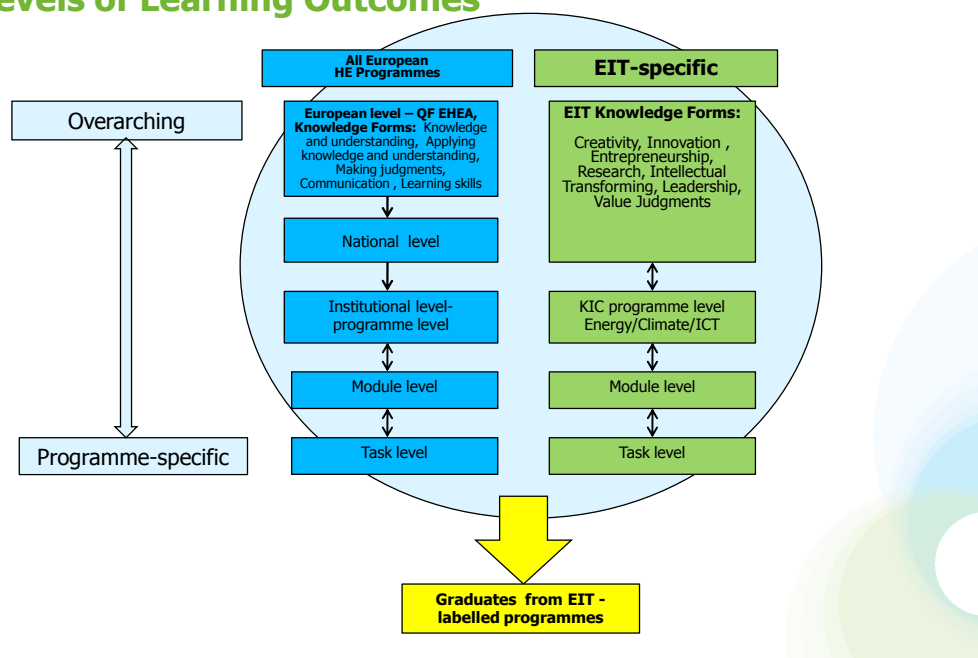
evels of Learning Outcomes

Overarching

Programme-specific

All European HE Programmes

European level – QF EHEA, Knowledge Forms: Knowledge and understanding, Applying knowledge and understanding, Making judgments, Communication , Learning skills

National level

Institutional level-programme level

Module level

Task level

EIT-specific

EIT Knowledge Forms:

Creativity, Innovation , Entrepreneurship, Research, Intellectual Transforming, Leadership, Value Judgments

KIC programme level Energy/Climate/ICT

Module level

Task level

Graduates from EIT - labelled programmes